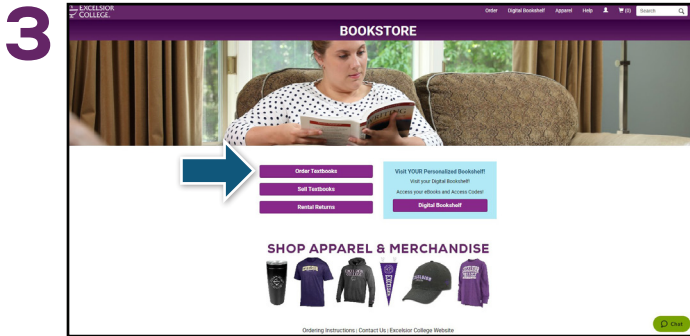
3

EXCELSIOR COLLEGE.

Order Digital Bookshelf Apparel Help (0) Search

BOOKSTORE

Order Textbooks
Sell Textbooks
Rental Returns

Visit YOUR Personalized Bookshelf!
Visit your Digital Bookshelf!
Access your eBooks and Access Codes!
Digital Bookshelf

SHOP APPAREL & MERCHANDISE

Ordering Instructions | Contact Us | Excelsior College Website

Chat